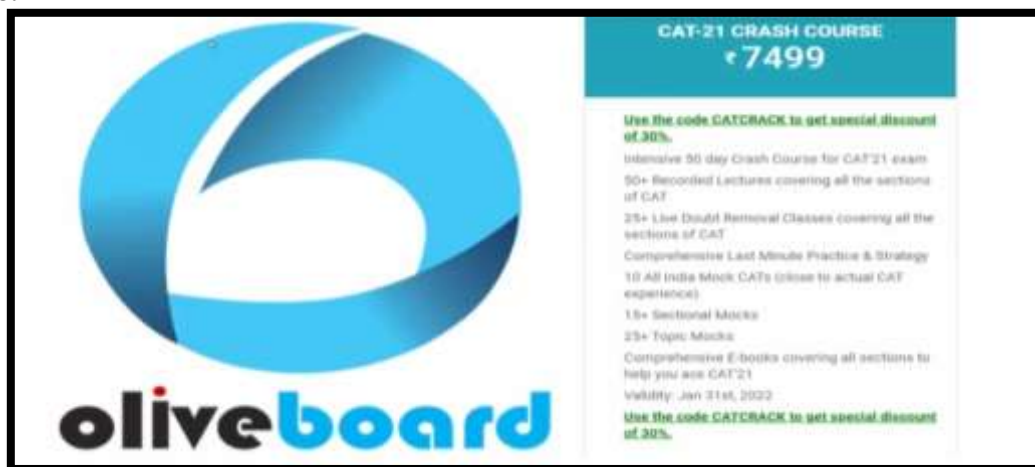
oliveboard

CAT-21 CRASH COURSE
₹7499

Use the code CATCRACK to get special discount of 30%.

Intensive 50 day Crash Course for CAT'21 exam

50+ Recorded Lectures covering all the sections of CAT

25+ Live Doubt Removal Classes covering all the sections of CAT

Comprehensive Last Minute Practice & Strategy

10 All India Mock CATs (close to actual CAT experience)

15+ Sectional Mocks

25+ Topic Mocks

Comprehensive E-books covering all sections to help you ace CAT'21

Validity: Jan 31st, 2022

Use the code CATCRACK to get special discount of 30%.